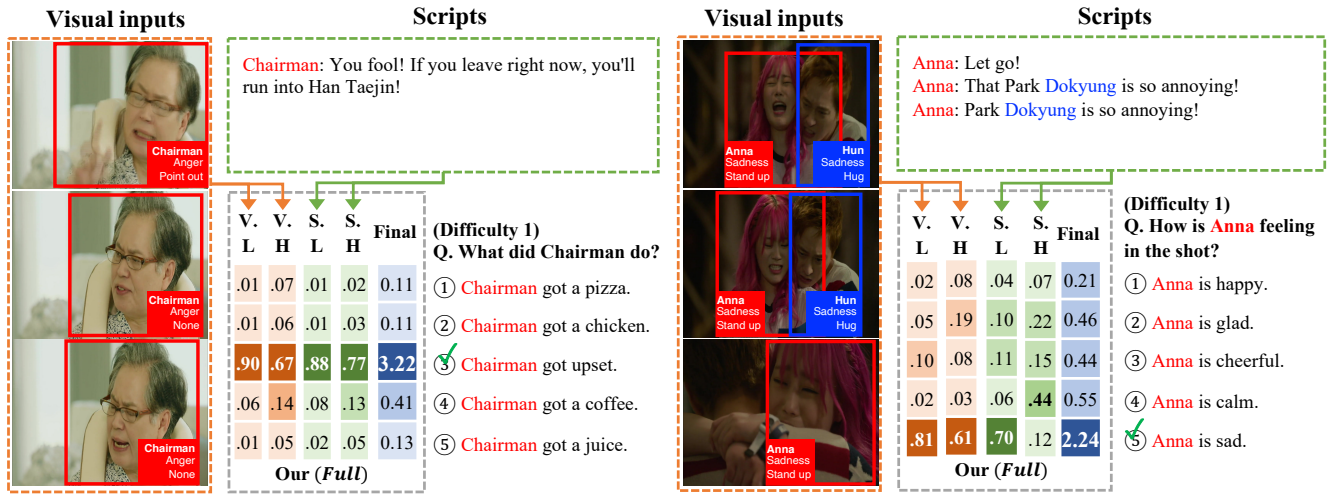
Visual inputs

Chairman
Anger
Point out

Chairman
Anger
None

Chairman
Anger
None

Scripts

Chairman: You fool! If you leave right now, you'll run into Han Taejin!

| V. L | V. H | S. L | S. H | Final |
|---|---|---|---|---|
| .01 | .07 | .01 | .02 | 0.11 |
| .01 | .06 | .01 | .03 | 0.11 |
| .90 | .67 | .88 | .77 | 3.22 |
| .06 | .14 | .08 | .13 | 0.41 |
| .01 | .05 | .02 | .05 | 0.13 |

Our (*Full*)

(Difficulty 1)
Q. What did Chairman do?

① Chairman got a pizza.
② Chairman got a chicken.
③ Chairman got upset.
④ Chairman got a coffee.
⑤ Chairman got a juice.

Visual inputs

Anna
Sadness
Stand up

Hun
Sadness
Hug

Anna
Sadness
Stand up

Hun
Sadness
Hug

Anna
Sadness
Stand up

Scripts

Anna: Let go!
Anna: That Park Dokyung is so annoying!
Anna: Park Dokyung is so annoying!

| V. L | V. H | S. L | S. H | Final |
|---|---|---|---|---|
| .02 | .08 | .04 | .07 | 0.21 |
| .05 | .19 | .10 | .22 | 0.46 |
| .10 | .08 | .11 | .15 | 0.44 |
| .02 | .03 | .06 | .44 | 0.55 |
| .81 | .61 | .70 | .12 | 2.24 |

Our (*Full*)

(Difficulty 1)
Q. How is Anna feeling in the shot?

① Anna is happy.
② Anna is glad.
③ Anna is cheerful.
④ Anna is calm.
⑤ Anna is sad.